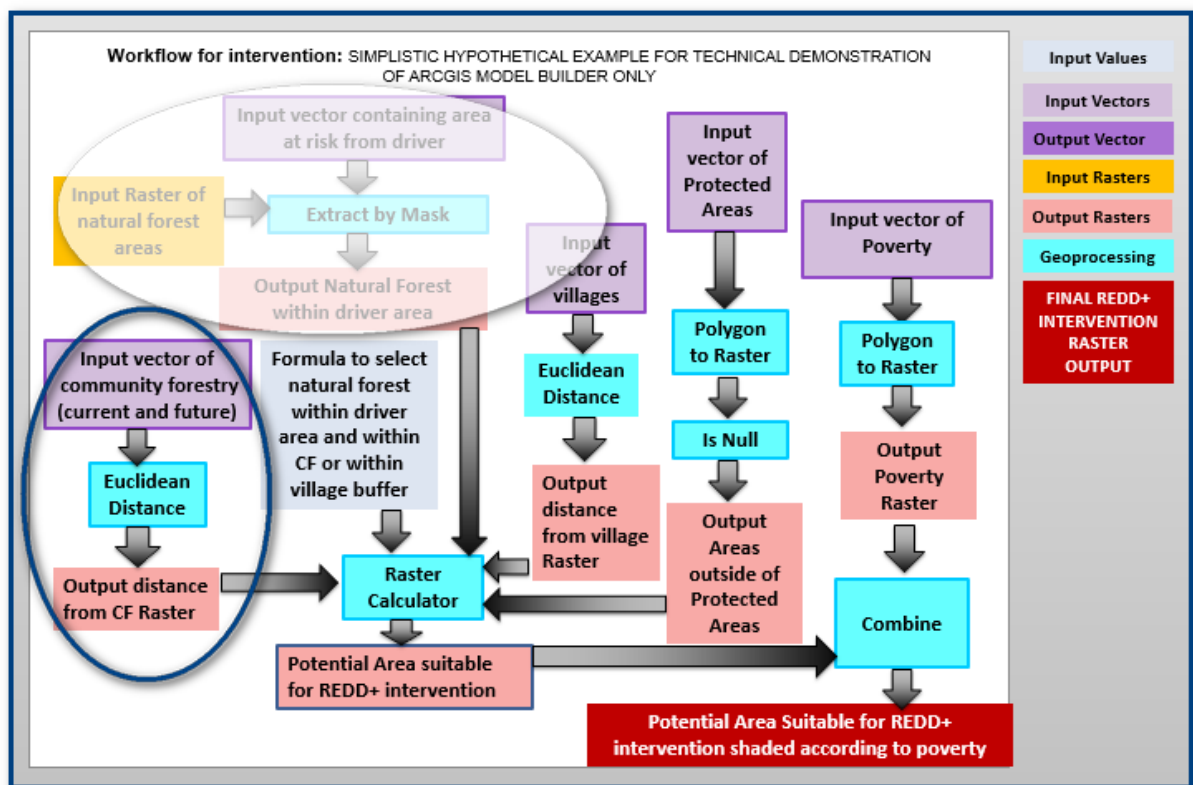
Workflow for intervention: SIMPLISTIC HYPOTHETICAL EXAMPLE FOR TECHNICAL DEMONSTRATION OF ARCGIS MODEL BUILDER ONLY

Input vector containing area at risk from driver

Input Raster of natural forest areas

Extract by Mask

Output Natural Forest within driver area

Input vector of community forestry (current and future)

Euclidean Distance

Output distance from CF Raster

Formula to select natural forest within driver area and within CF or within village buffer

Raster Calculator

Potential Area suitable for REDD+ intervention

Input vector of villages

Euclidean Distance

Output distance from village Raster

Input vector of Protected Areas

Polygon to Raster

Is Null

Output Areas outside of Protected Areas

Input vector of Poverty

Polygon to Raster

Output Poverty Raster

Combine

Potential Area Suitable for REDD+ intervention shaded according to poverty

Input Values

Input Vectors

Output Vector

Input Rasters

Output Rasters

Geoprocessing

FINAL REDD+ INTERVENTION RASTER OUTPUT